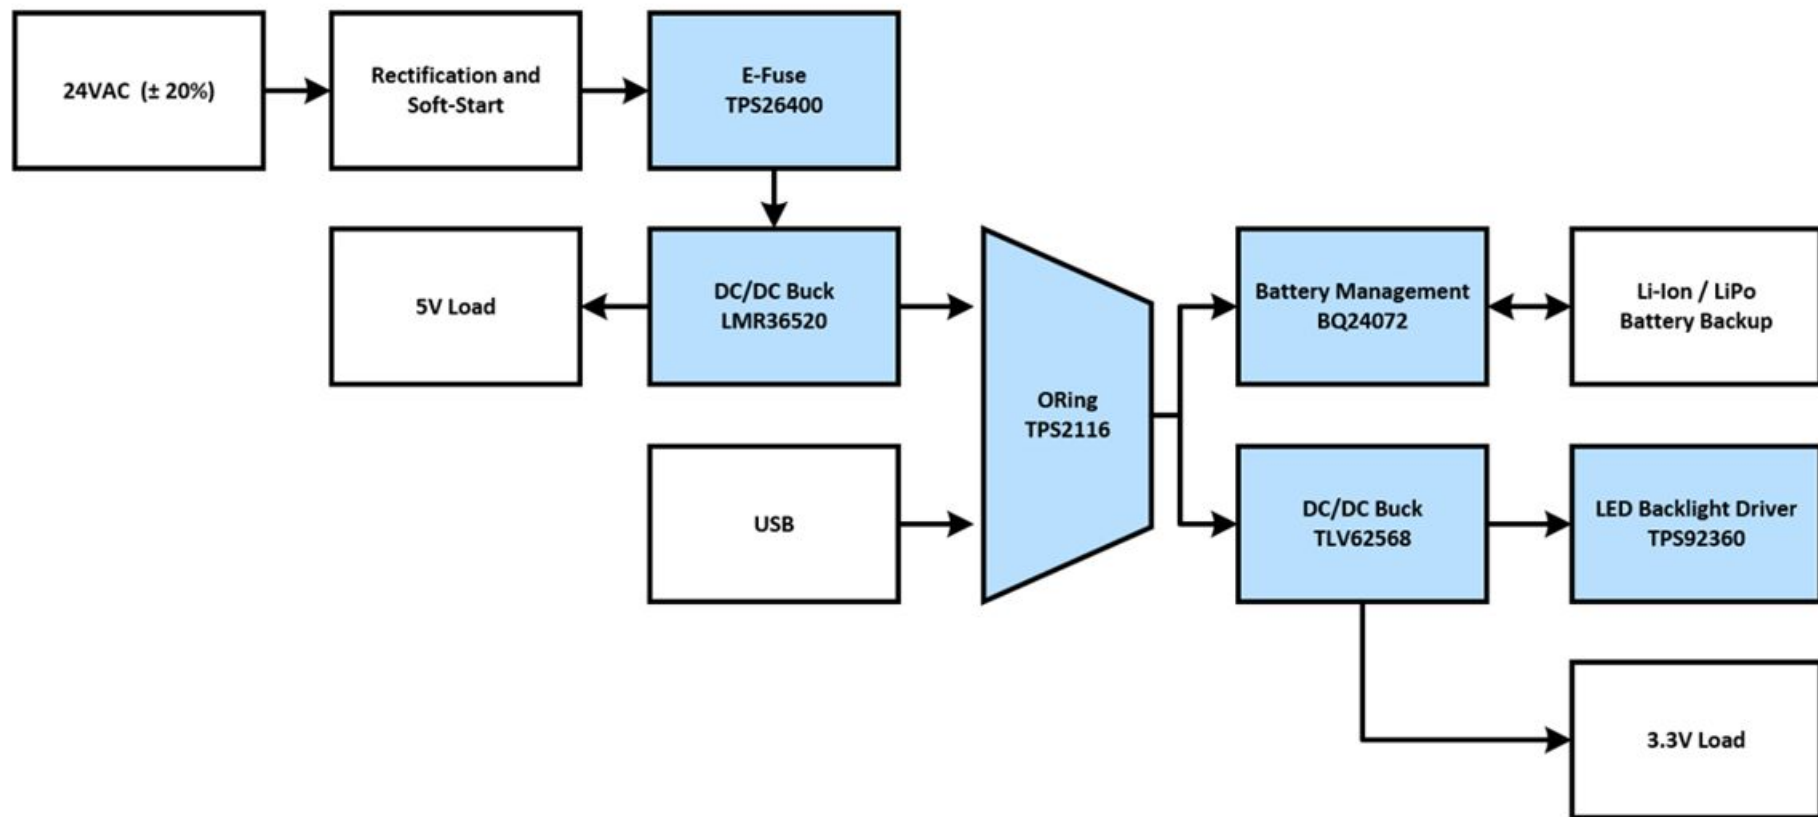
24VAC (± 20%)

Rectification and Soft-Start

E-Fuse
TPS26400

5V Load

DC/DC Buck
LMR36520

USB

ORing
TPS2116

Battery Management
BQ24072

Li-Ion / LiPo
Battery Backup

DC/DC Buck
TLV62568

LED Backlight Driver
TPS92360

3.3V Load